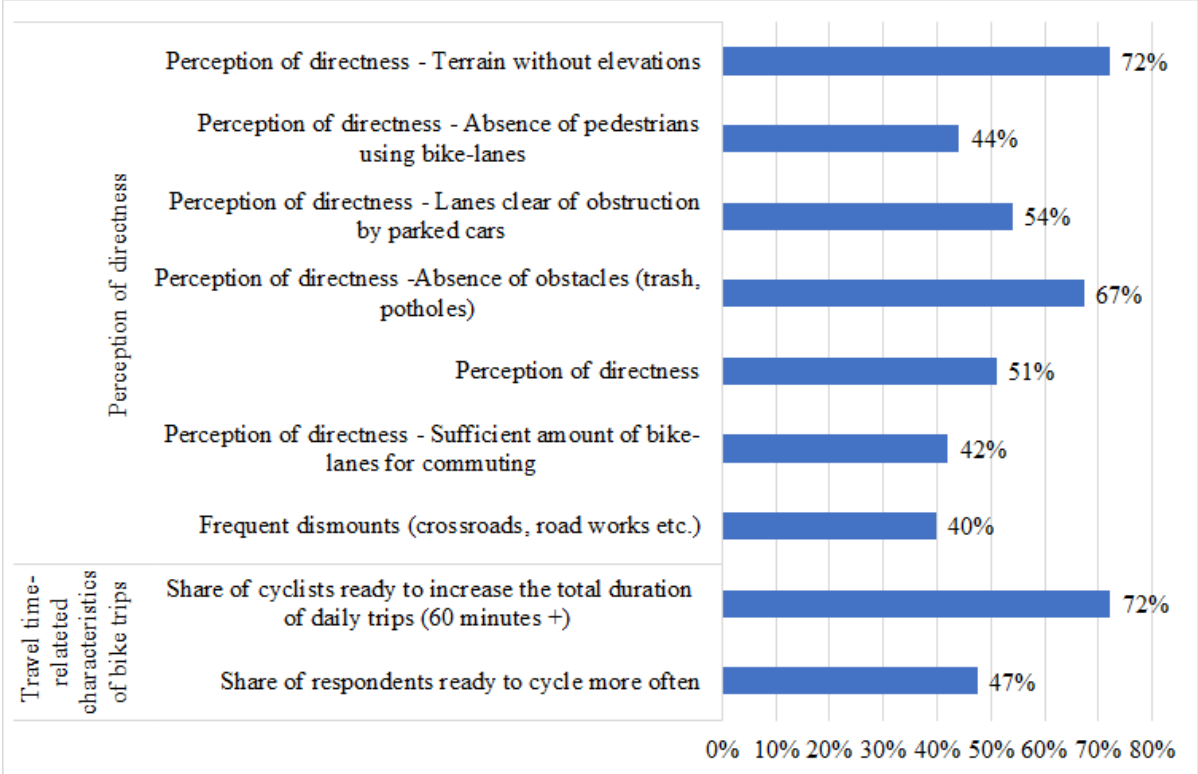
Perception of directness

Perception of directness - Terrain without elevations 72%

Perception of directness - Absence of pedestrians using bike-lanes 44%

Perception of directness - Lanes clear of obstruction by parked cars 54%

Perception of directness -Absence of obstacles (trash, potholes) 67%

Perception of directness 51%

Perception of directness - Sufficient amount of bike-lanes for commuting 42%

Frequent dismounts (crossroads, road works etc.) 40%

Travel time-relateted characteristics of bike trips

Share of cyclists ready to increase the total duration of daily trips (60 minutes +) 72%

Share of respondents ready to cycle more often 47%

0% 10% 20% 30% 40% 50% 60% 70% 80%